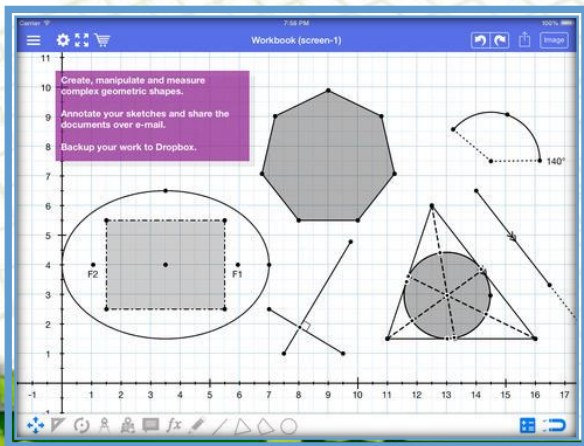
Carrier
7:58 PM
100%
Workbook (screen-1)
Image

Create, manipulate and measure complex geometric shapes.

Annotate your sketches and share the documents over e-mail.

Backup your work to Dropbox.

140°
F2
F1

11
10
9
8
7
6
5
4
3
2
1
-1
1
2
3
4
5
6
7
8
9
10
11
12
13
14
15
16
17